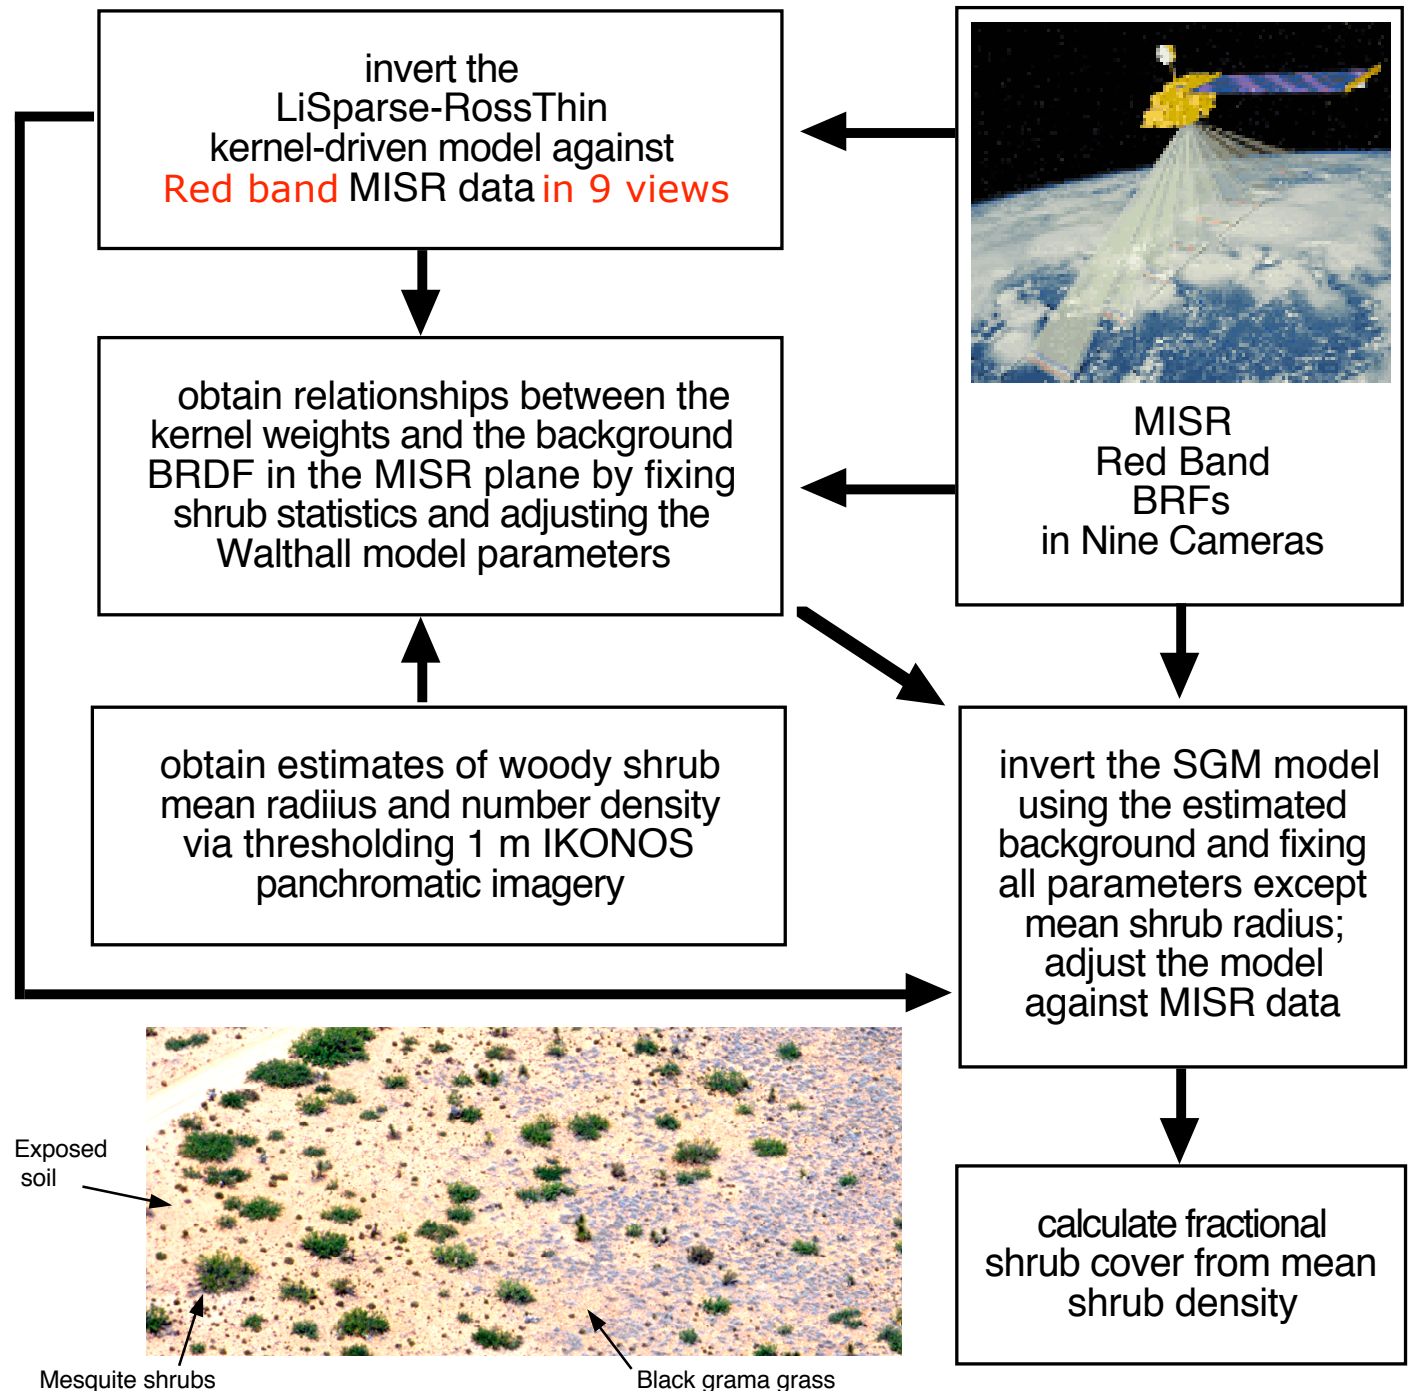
invert the LiSparse-RossThin kernel-driven model against Red band MISR data in 9 views

MISR Red Band BRFs in Nine Cameras

obtain relationships between the kernel weights and the background BRDF in the MISR plane by fixing shrub statistics and adjusting the Walthall model parameters

obtain estimates of woody shrub mean radiius and number density via thresholding 1 m IKONOS panchromatic imagery

invert the SGM model using the estimated background and fixing all parameters except mean shrub radius; adjust the model against MISR data

calculate fractional shrub cover from mean shrub density

Exposed soil

Mesquite shrubs

Black grama grass